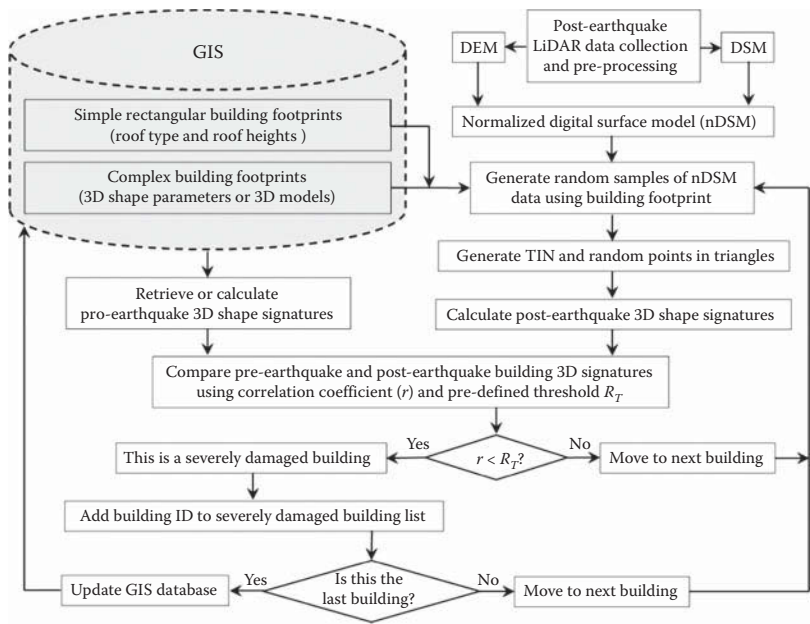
GIS

Simple rectangular building footprints (roof type and roof heights )

Complex building footprints (3D shape parameters or 3D models)

DEM

Post-earthquake LiDAR data collection and pre-processing

DSM

Normalized digital surface model (nDSM)

Generate random samples of nDSM data using building footprint

Generate TIN and random points in triangles

Retrieve or calculate pro-earthquake 3D shape signatures

Calculate post-earthquake 3D shape signatures

Compare pre-earthquake and post-earthquake building 3D signatures using correlation coefficient ($r$) and pre-defined threshold $R_T$

Yes

No

This is a severely damaged building

$r < R_T$?

Move to next building

Add building ID to severely damaged building list

Update GIS database

Yes

Is this the last building?

No

Move to next building